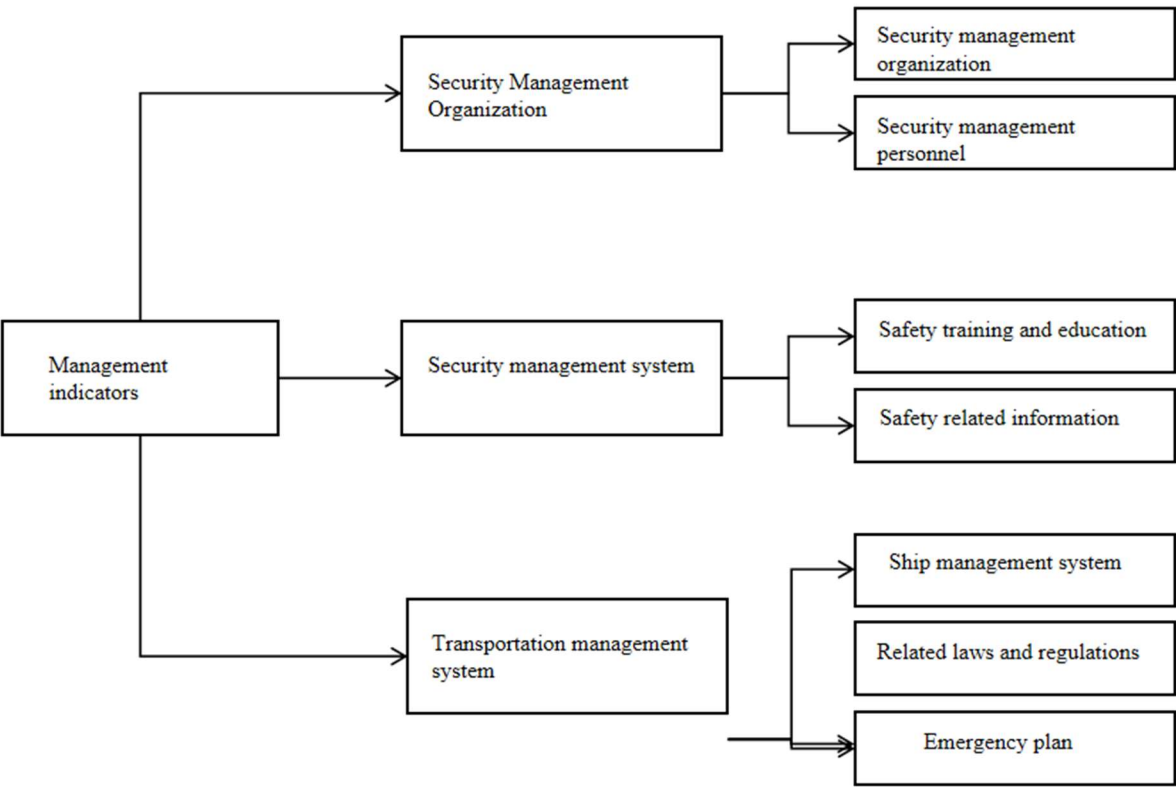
Management indicators

Security Management Organization

Security management organization

Security management personnel

Security management system

Safety training and education

Safety related information

Transportation management system

Ship management system

Related laws and regulations

Emergency plan